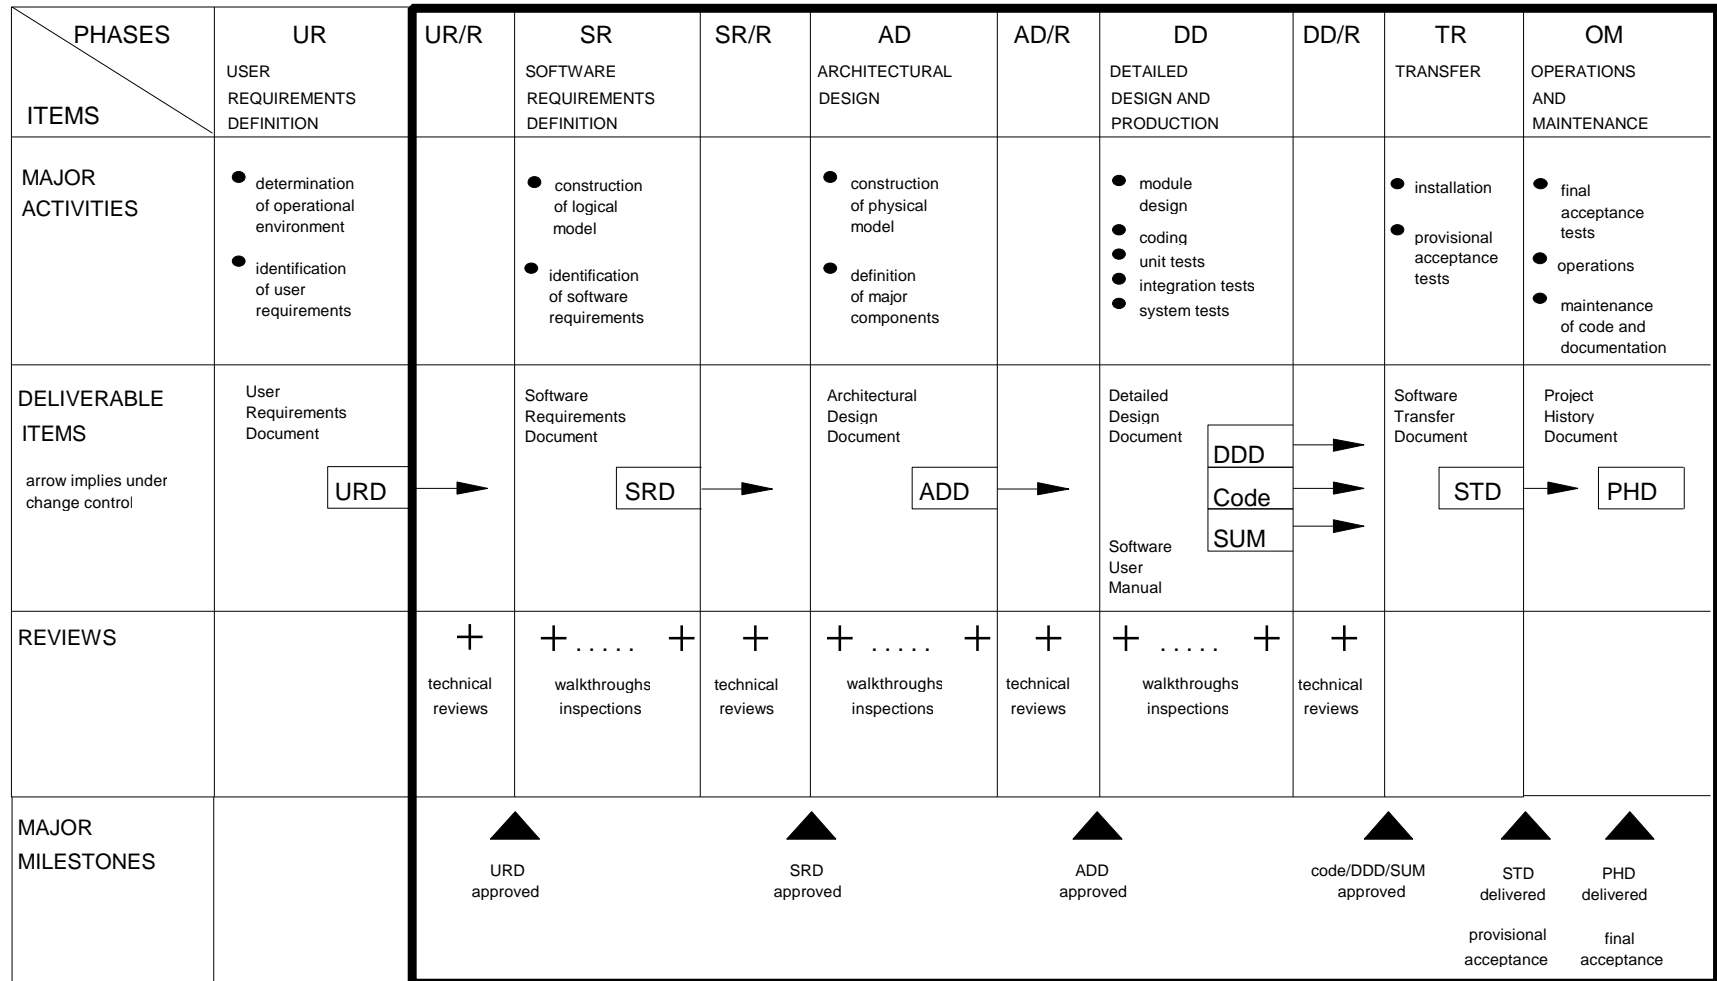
| PHASES / ITEMS | UR USER REQUIREMENTS DEFINITION | UR/R | SR SOFTWARE REQUIREMENTS DEFINITION | SR/R | AD ARCHITECTURAL DESIGN | AD/R | DD DETAILED DESIGN AND PRODUCTION | DD/R | TR TRANSFER | OM OPERATIONS AND MAINTENANCE |
|---|---|---|---|---|---|---|---|---|---|---|
| MAJOR ACTIVITIES | • determination of operational environment • identification of user requirements | | • construction of logical model • identification of software requirements | | • construction of physical model • definition of major components | | • module design • coding • unit tests • integration tests • system tests | | • installation • provisional acceptance tests | • final acceptance tests • operations • maintenance of code and documentation |
| DELIVERABLE ITEMS arrow implies under change control | User Requirements Document URD | → | Software Requirements Document SRD | → | Architectural Design Document ADD | → | Detailed Design Document DDD Code Software User Manual SUM | → → → | Software Transfer Document STD | → Project History Document PHD |
| REVIEWS | | + technical reviews | + ..... + walkthroughs inspections | + technical reviews | + ..... + walkthroughs inspections | + technical reviews | + ..... + walkthroughs inspections | + technical reviews | | |
| MAJOR MILESTONES | | URD approved | | SRD approved | | ADD approved | | code/DDD/SUM approved | STD delivered provisional acceptance | PHD delivered final acceptance |